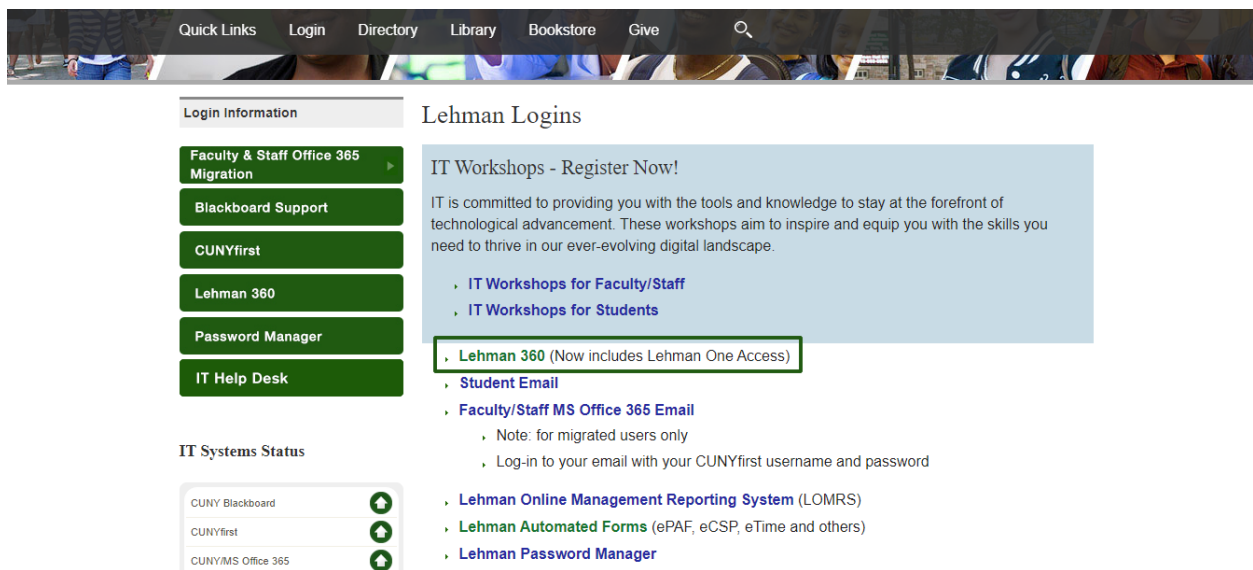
Quick Links Login Directory Library Bookstore Give

Login Information

Faculty & Staff Office 365 Migration

Blackboard Support

CUNYfirst

Lehman 360

Password Manager

IT Help Desk

IT Systems Status

CUNY Blackboard

CUNYfirst

CUNY/MS Office 365

Lehman Logins

IT Workshops - Register Now!

IT is committed to providing you with the tools and knowledge to stay at the forefront of technological advancement. These workshops aim to inspire and equip you with the skills you need to thrive in our ever-evolving digital landscape.

IT Workshops for Faculty/Staff

IT Workshops for Students

Lehman 360 (Now includes Lehman One Access)

Student Email

Faculty/Staff MS Office 365 Email

Note: for migrated users only

Log-in to your email with your CUNYfirst username and password

Lehman Online Management Reporting System (LOMRS)

Lehman Automated Forms (ePAF, eCSP, eTime and others)

Lehman Password Manager